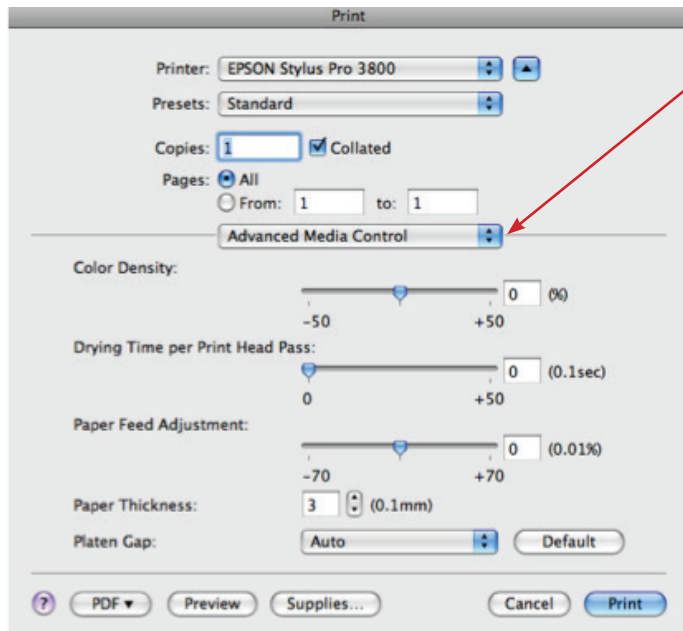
Print

Printer: EPSON Stylus Pro 3800

Presets: Standard

Copies: 1 Collated

Pages: All

From: 1 to: 1

Advanced Media Control

Color Density:

0 (%)

−50 +50

Drying Time per Print Head Pass:

0 (0.1sec)

0 +50

Paper Feed Adjustment:

0 (0.01%)

−70 +70

Paper Thickness: 3 (0.1mm)

Platen Gap: Auto Default

? PDF ▾ Preview Supplies... Cancel Print